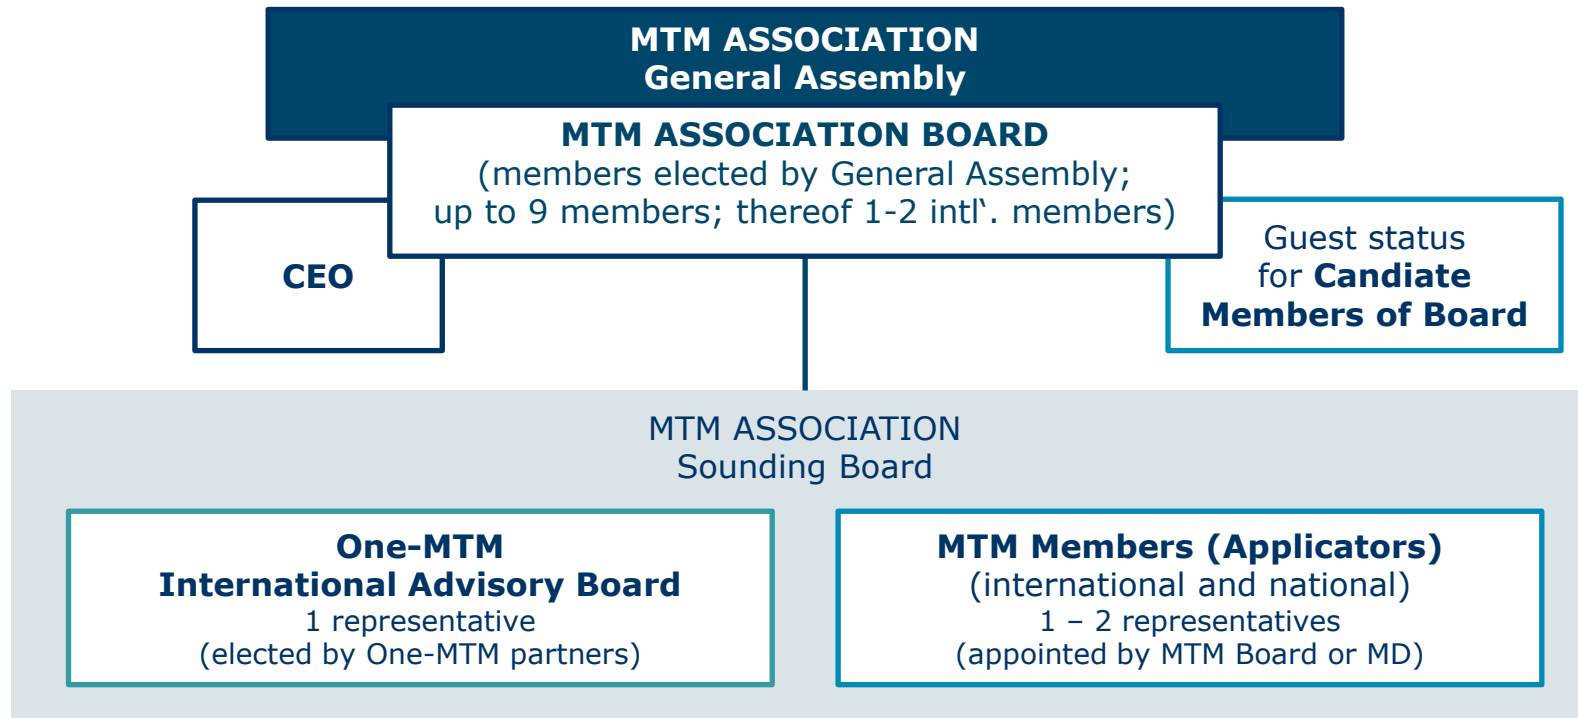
MTM ASSOCIATION
General Assembly

MTM ASSOCIATION BOARD
(members elected by General Assembly;
up to 9 members; thereof 1-2 intl‘. members)

CEO

Guest status
for Candiate
Members of Board

MTM ASSOCIATION
Sounding Board

One-MTM
International Advisory Board
1 representative
(elected by One-MTM partners)

MTM Members (Applicators)
(international and national)
1 – 2 representatives
(appointed by MTM Board or MD)